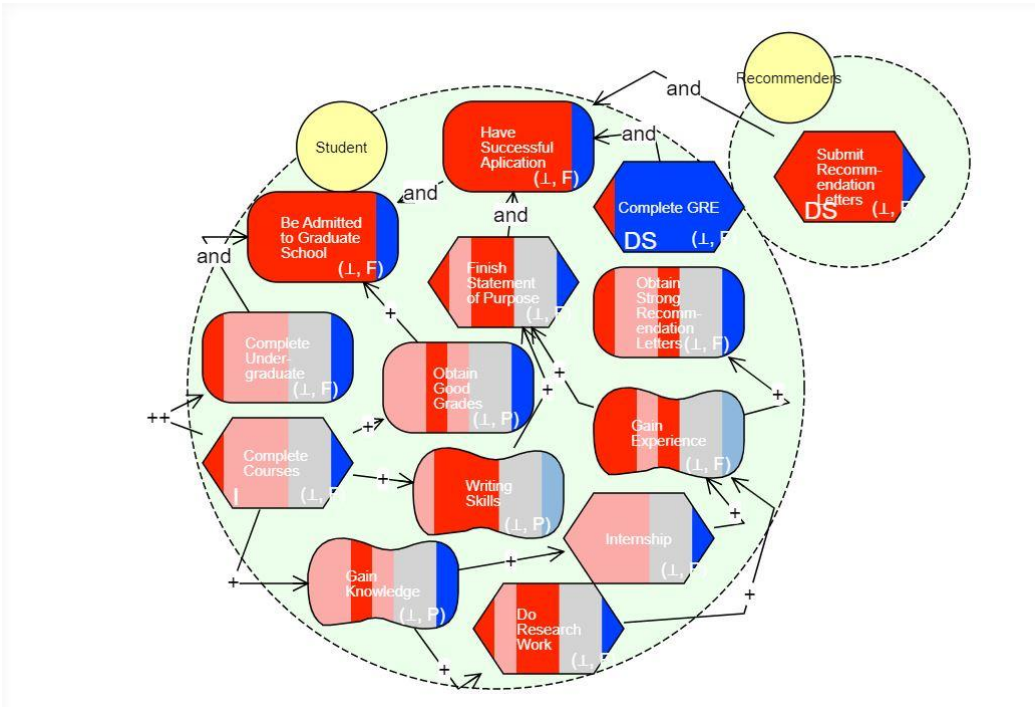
and

Recommenders

Student

Have Successful Aplication (⊥, F)

and

Submit Recommendation Letters
DS (⊥, F

and

Complete GRE
DS (⊥, F

and

Be Admitted to Graduate School (⊥, F)

and

Finish Statement of Purpose (⊥, F

Obtain Strong Recommendation Letters (⊥, F)

+

Complete Undergraduate (⊥, F)

Obtain Good Grades (⊥, P)

+

+

++

Complete Courses
I (⊥, F

+

Gain Experience (⊥, F)

+

+

Writing Skills (⊥, P)

+

Internship (⊥, F

+

Gain Knowledge (⊥, P)

+

+

Do Research Work (⊥, F

+